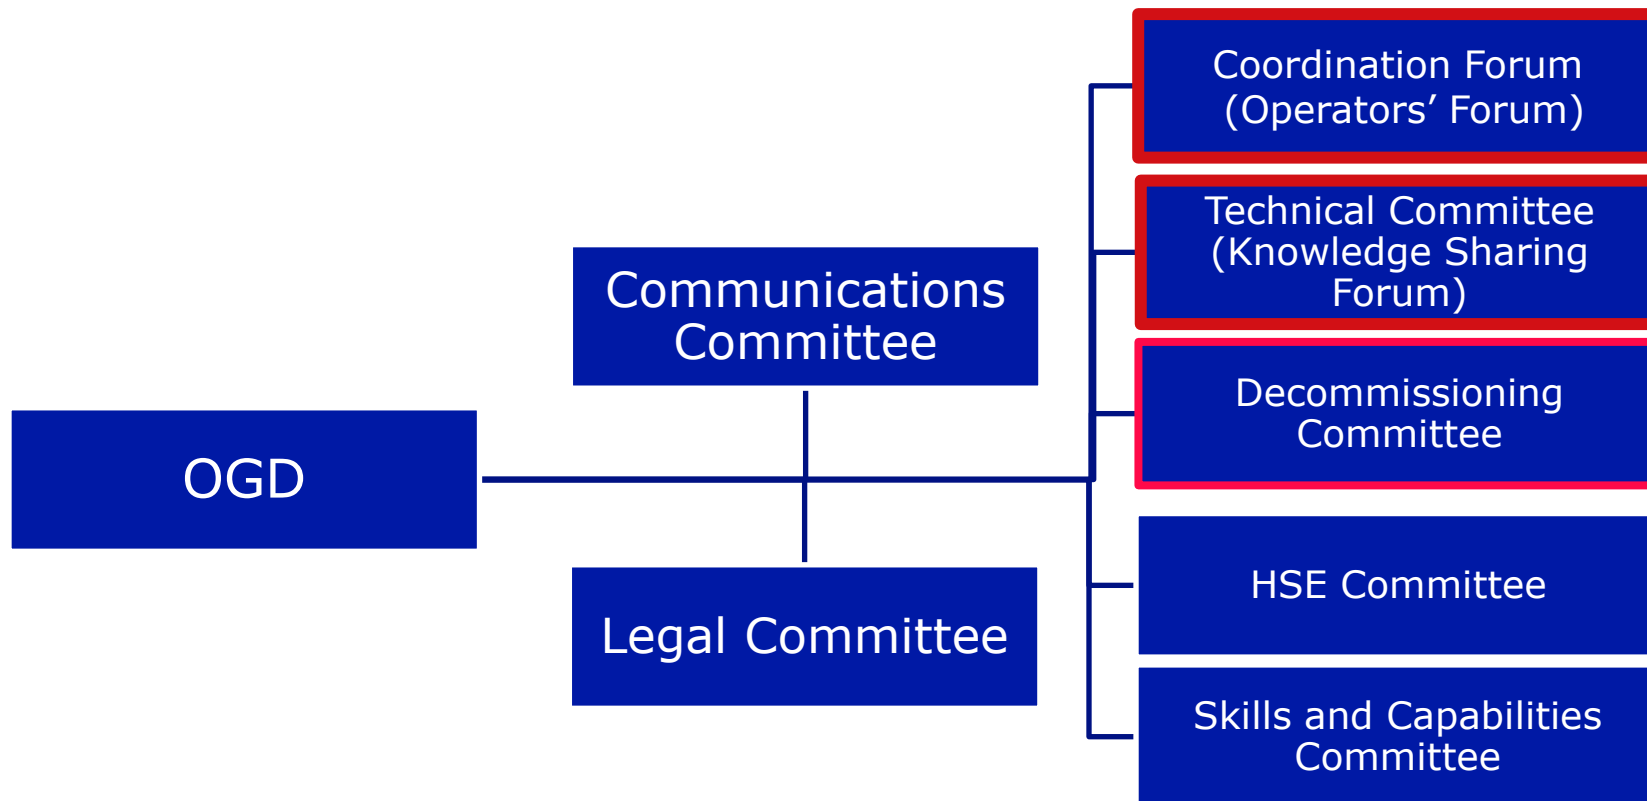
OGD

Communications Committee

Legal Committee

Coordination Forum (Operators' Forum)

Technical Committee (Knowledge Sharing Forum)

Decommissioning Committee

HSE Committee

Skills and Capabilities Committee